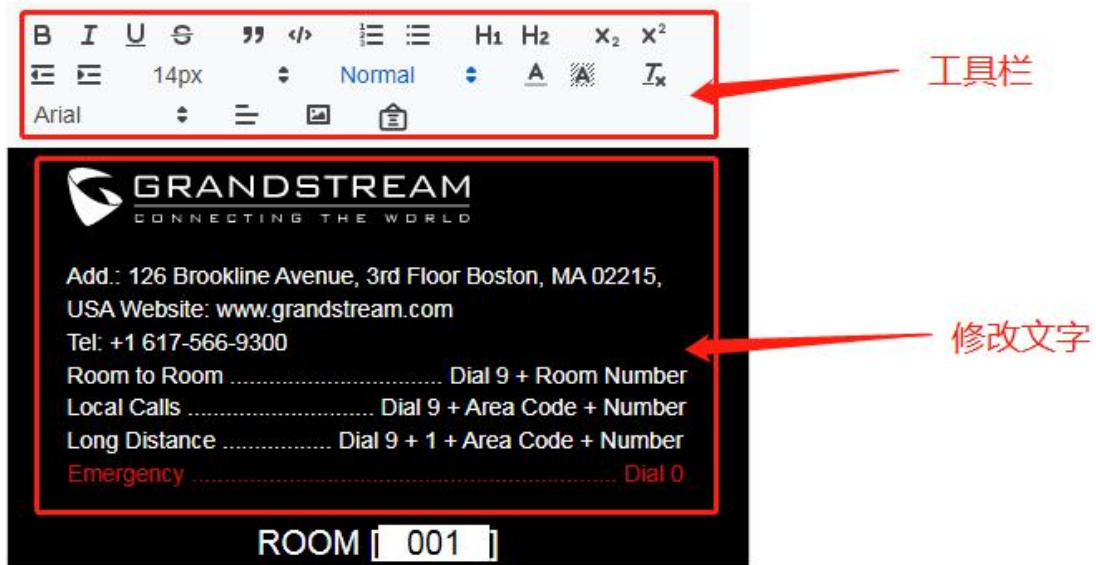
B I U S ” </> H1 H2 $X_2$ $X^2$

14px Normal A $T_x$

Arial

工具栏

GRANDSTREAM
CONNECTING THE WORLD

Add.: 126 Brookline Avenue, 3rd Floor Boston, MA 02215, USA Website: www.grandstream.com
Tel: +1 617-566-9300
Room to Room .................................. Dial 9 + Room Number
Local Calls .............................. Dial 9 + Area Code + Number
Long Distance ................. Dial 9 + 1 + Area Code + Number
Emergency ............................................................. Dial 0

修改文字

ROOM [ 001 ]